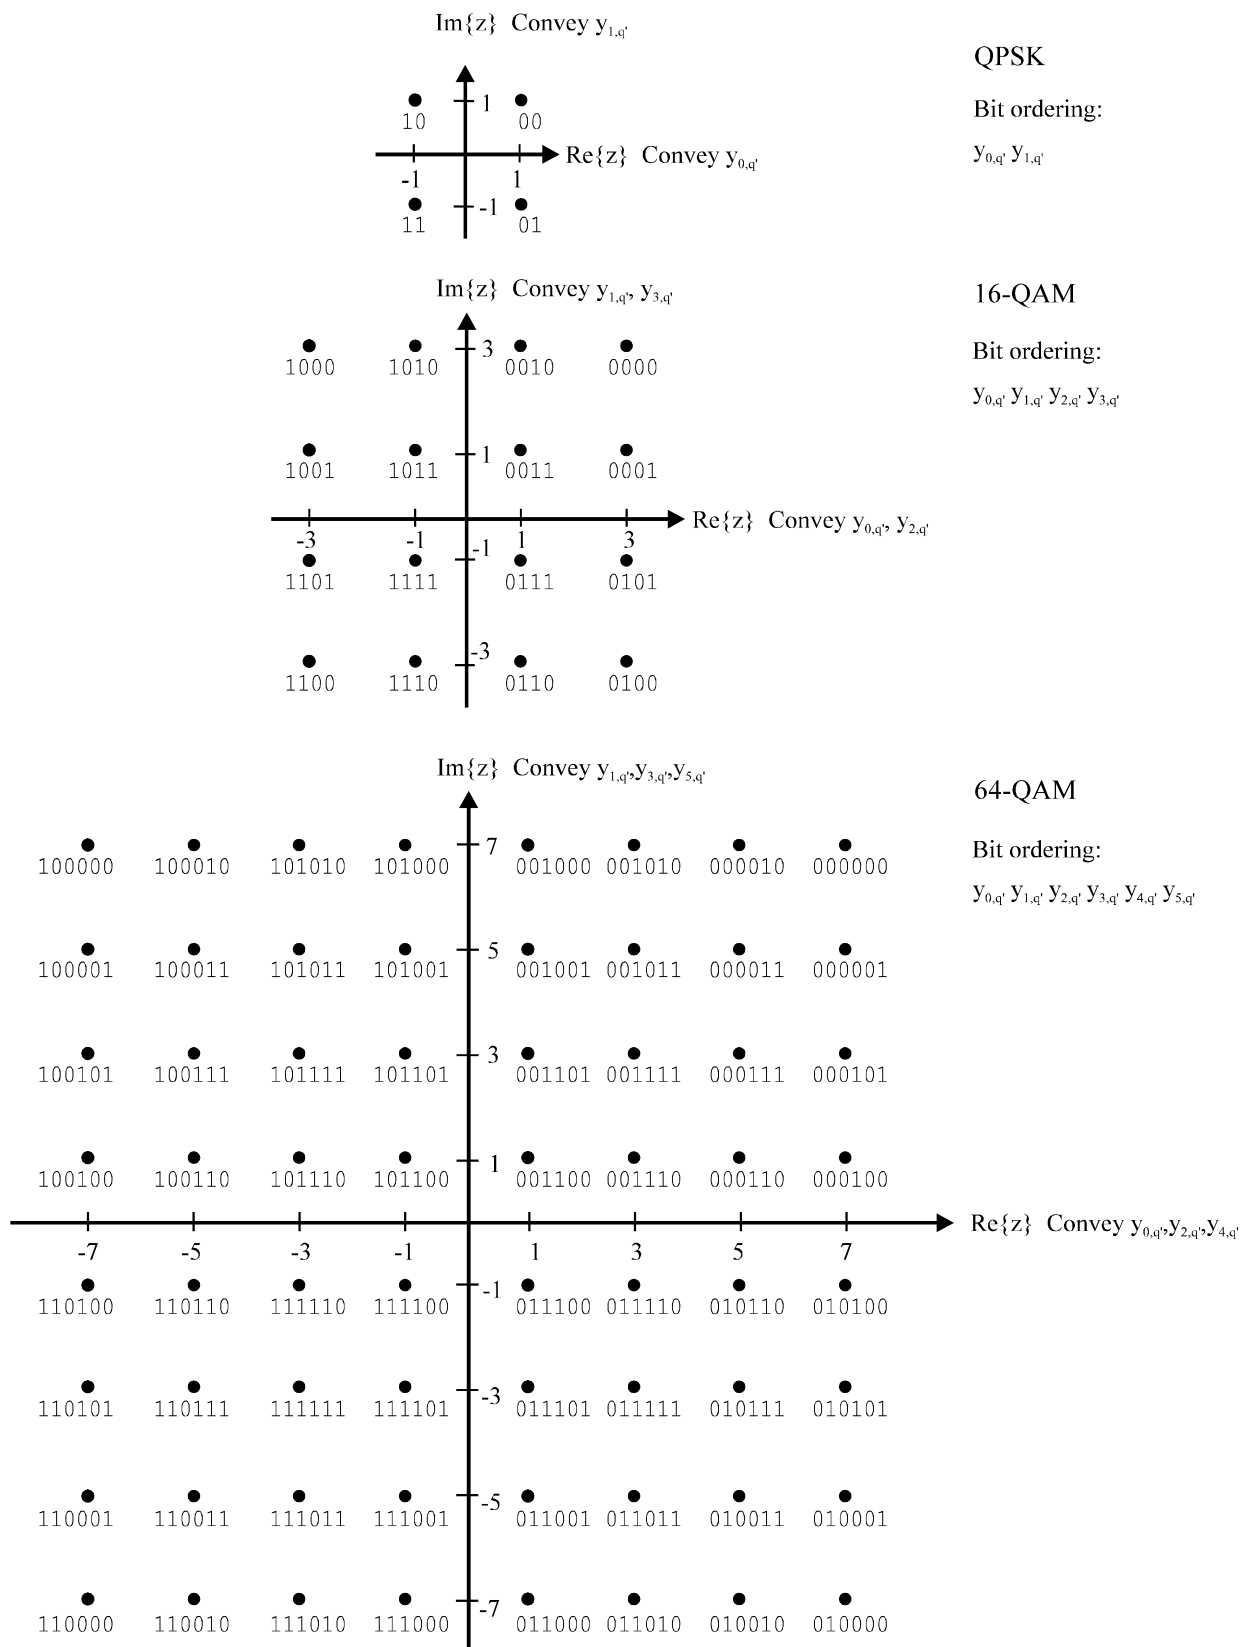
Im{z} Convey $y_{1,q'}$

QPSK

Bit ordering:

$y_{0,q'}$ $y_{1,q'}$

1
10
00
Re{z} Convey $y_{0,q'}$
-1
1
-1
11
01

Im{z} Convey $y_{1,q'}$, $y_{3,q'}$

16-QAM

Bit ordering:

$y_{0,q'}$ $y_{1,q'}$ $y_{2,q'}$ $y_{3,q'}$

1000 1010 3 0010 0000
1001 1011 1 0011 0001
Re{z} Convey $y_{0,q'}$, $y_{2,q'}$
-3 -1 -1 1 3
1101 1111 0111 0101
1100 1110 -3 0110 0100

Im{z} Convey $y_{1,q'}$,$y_{3,q'}$,$y_{5,q'}$

64-QAM

Bit ordering:

$y_{0,q'}$ $y_{1,q'}$ $y_{2,q'}$ $y_{3,q'}$ $y_{4,q'}$ $y_{5,q'}$

100000 100010 101010 101000 7 001000 001010 000010 000000
100001 100011 101011 101001 5 001001 001011 000011 000001
100101 100111 101111 101101 3 001101 001111 000111 000101
100100 100110 101110 101100 1 001100 001110 000110 000100
Re{z} Convey $y_{0,q'}$,$y_{2,q'}$,$y_{4,q'}$
-7 -5 -3 -1 1 3 5 7
110100 110110 111110 111100 -1 011100 011110 010110 010100
110101 110111 111111 111101 -3 011101 011111 010111 010101
110001 110011 111011 111001 -5 011001 011011 010011 010001
110000 110010 111010 111000 -7 011000 011010 010010 010000